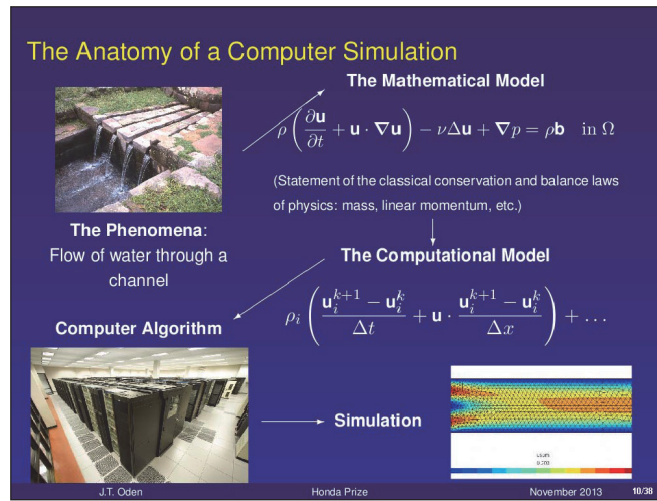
The Anatomy of a Computer Simulation

The Mathematical Model

$\rho\left(\frac{\partial \mathbf{u}}{\partial t}+\mathbf{u}\cdot\nabla\mathbf{u}\right)-\nu\Delta\mathbf{u}+\nabla p=\rho\mathbf{b}\quad\text{in }\Omega$

(Statement of the classical conservation and balance laws of physics: mass, linear momentum, etc.)

The Phenomena: Flow of water through a channel

The Computational Model

$\rho_i\left(\frac{\mathbf{u}_i^{k+1}-\mathbf{u}_i^k}{\Delta t}+\mathbf{u}\cdot\frac{\mathbf{u}_i^{k+1}-\mathbf{u}_i^k}{\Delta x}\right)+\ldots$

Computer Algorithm

Simulation

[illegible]

J.T. Oden Honda Prize November 2013 10/38